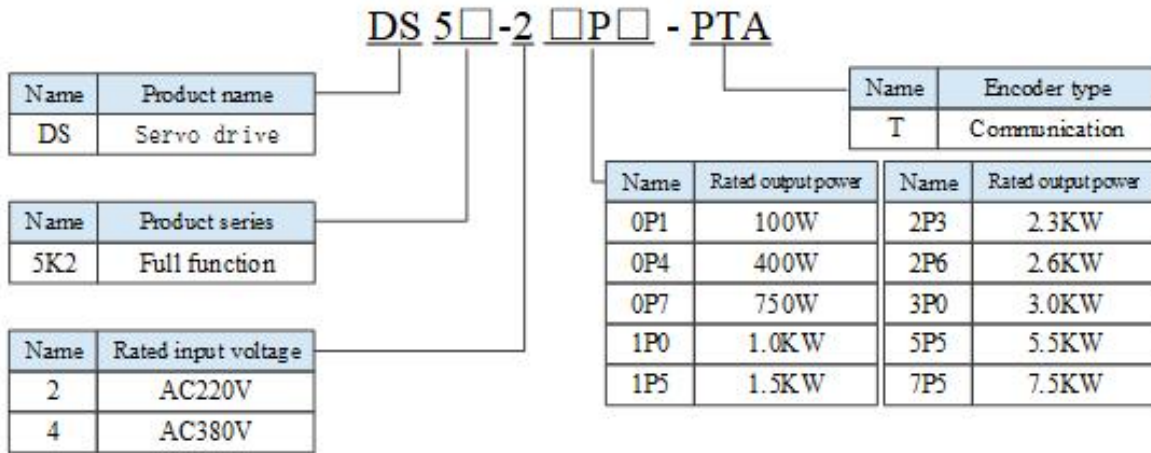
DS 5□-2 □P□ - PTA

| Name | Product name |
|---|---|
| DS | Servo drive |

| Name | Product series |
|---|---|
| 5K2 | Full function |

| Name | Rated input voltage |
|---|---|
| 2 | AC220V |
| 4 | AC380V |

| Name | Encoder type |
|---|---|
| T | Communication |

| Name | Rated output power |
|---|---|
| 0P1 | 100W |
| 0P4 | 400W |
| 0P7 | 750W |
| 1P0 | 1.0KW |
| 1P5 | 1.5KW |

| Name | Rated output power |
|---|---|
| 2P3 | 2.3KW |
| 2P6 | 2.6KW |
| 3P0 | 3.0KW |
| 5P5 | 5.5KW |
| 7P5 | 7.5KW |